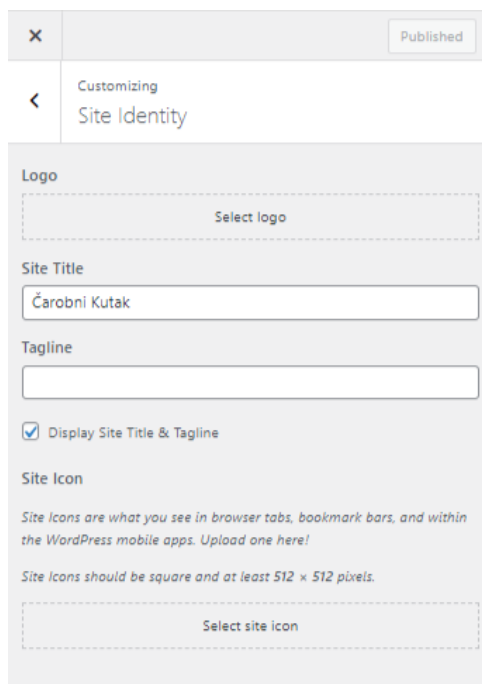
×

Published

‹

Customizing

Site Identity

Logo

Select logo

Site Title

Čarobni Kutak

Tagline

Display Site Title & Tagline

Site Icon

*Site Icons are what you see in browser tabs, bookmark bars, and within the WordPress mobile apps. Upload one here!*

*Site Icons should be square and at least 512 × 512 pixels.*

Select site icon